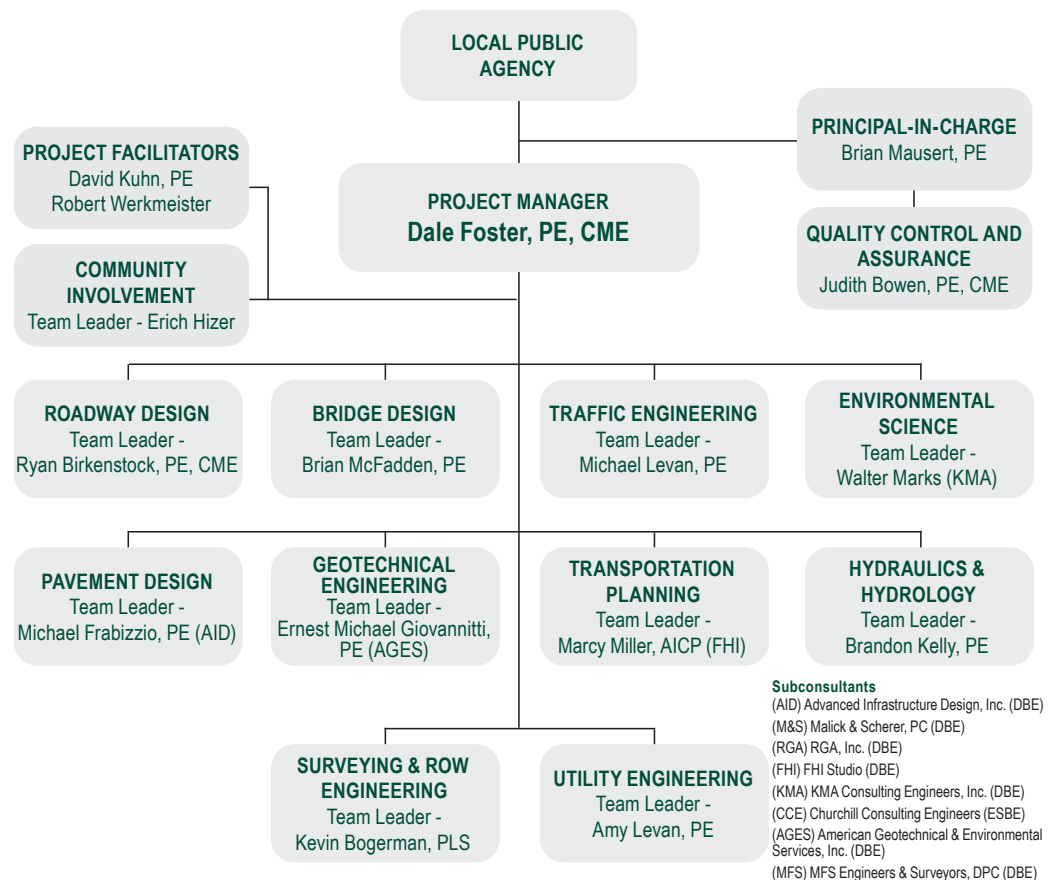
LOCAL PUBLIC AGENCY

PROJECT FACILITATORS
David Kuhn, PE
Robert Werkmeister

PRINCIPAL-IN-CHARGE
Brian Mausert, PE

PROJECT MANAGER
Dale Foster, PE, CME

QUALITY CONTROL AND ASSURANCE
Judith Bowen, PE, CME

COMMUNITY INVOLVEMENT
Team Leader - Erich Hizer

ROADWAY DESIGN
Team Leader -
Ryan Birkenstock, PE, CME

BRIDGE DESIGN
Team Leader -
Brian McFadden, PE

TRAFFIC ENGINEERING
Team Leader -
Michael Levan, PE

ENVIRONMENTAL SCIENCE
Team Leader -
Walter Marks (KMA)

PAVEMENT DESIGN
Team Leader -
Michael Frabizzio, PE (AID)

GEOTECHNICAL ENGINEERING
Team Leader -
Ernest Michael Giovannitti, PE (AGES)

TRANSPORTATION PLANNING
Team Leader -
Marcy Miller, AICP (FHI)

HYDRAULICS & HYDROLOGY
Team Leader -
Brandon Kelly, PE

SURVEYING & ROW ENGINEERING
Team Leader -
Kevin Bogerman, PLS

UTILITY ENGINEERING
Team Leader -
Amy Levan, PE

Subconsultants
(AID) Advanced Infrastructure Design, Inc. (DBE)
(M&S) Malick & Scherer, PC (DBE)
(RGA) RGA, Inc. (DBE)
(FHI) FHI Studio (DBE)
(KMA) KMA Consulting Engineers, Inc. (DBE)
(CCE) Churchill Consulting Engineers (ESBE)
(AGES) American Geotechnical & Environmental Services, Inc. (DBE)
(MFS) MFS Engineers & Surveyors, DPC (DBE)